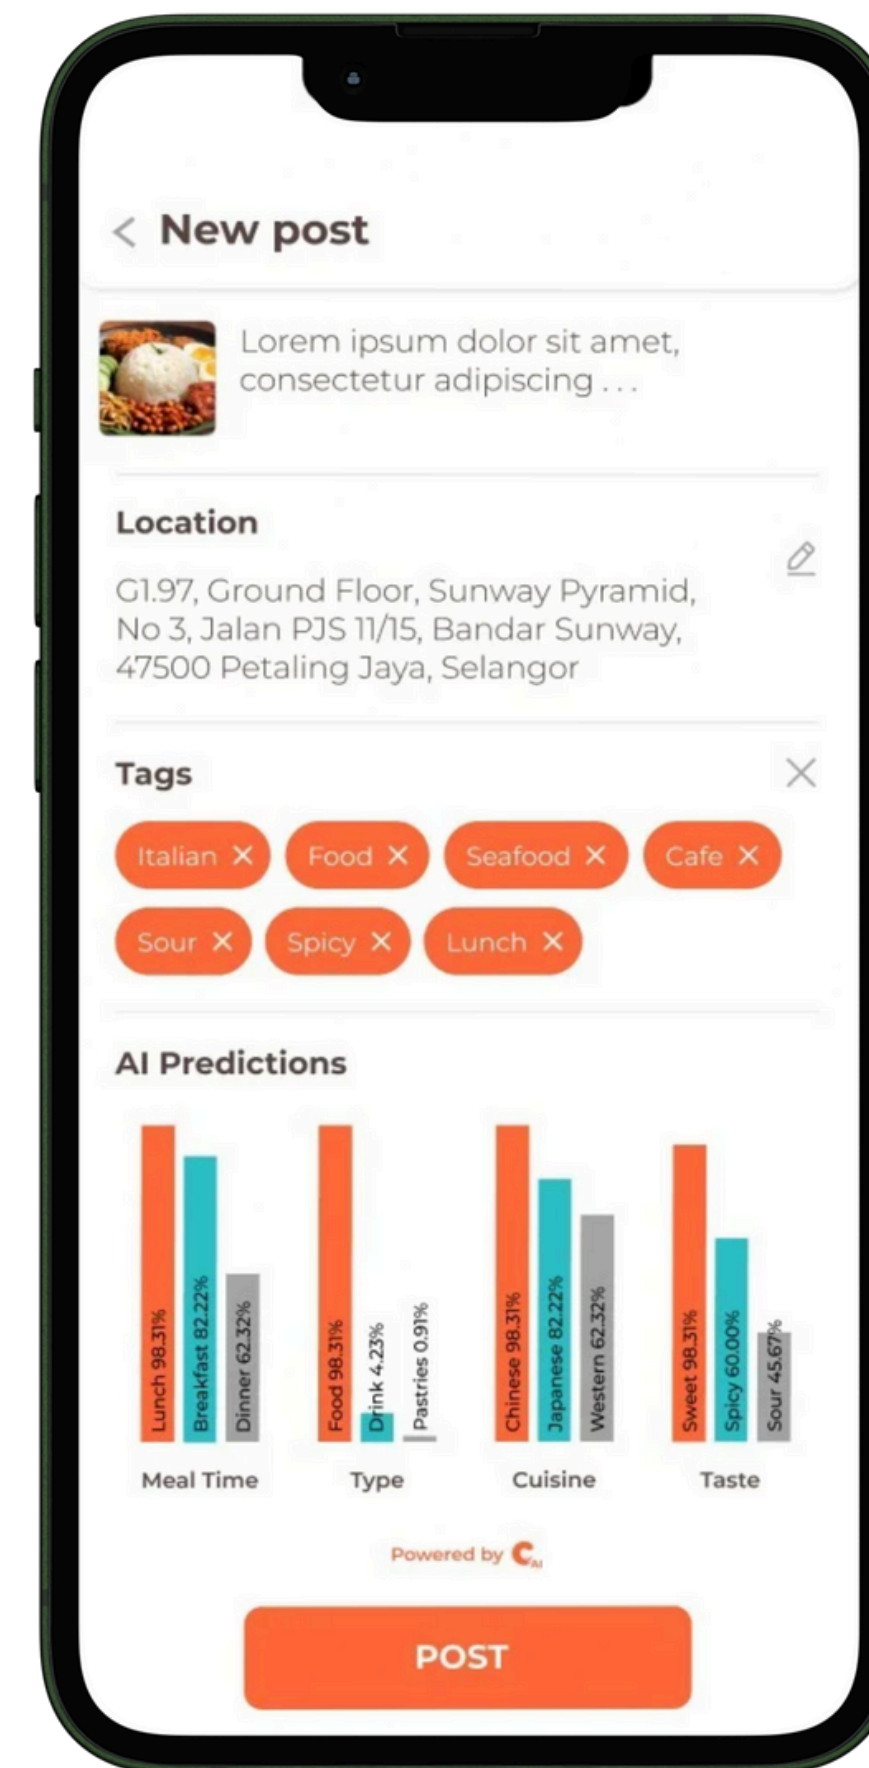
< New post

Lorem ipsum dolor sit amet, consectetur adipiscing . . .

Location

G1.97, Ground Floor, Sunway Pyramid, No 3, Jalan PJS 11/15, Bandar Sunway, 47500 Petaling Jaya, Selangor

Tags

Italian ✕ Food ✕ Seafood ✕ Cafe ✕ Sour ✕ Spicy ✕ Lunch ✕

AI Predictions

Lunch 98.31%
Breakfast 82.22%
Dinner 62.32%
Meal Time

Food 98.31%
Drink 4.23%
Pastries 0.91%
Type

Chinese 98.31%
Japanese 82.22%
Western 62.32%
Cuisine

Sweet 98.31%
Spicy 60.00%
Sour 45.67%
Taste

Powered by $C_{AI}$

POST